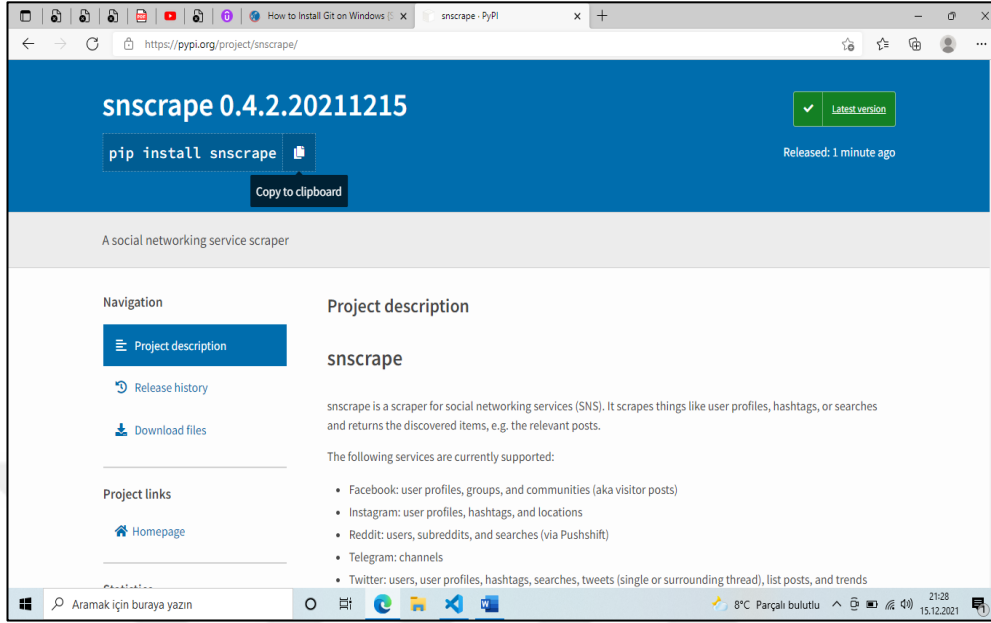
How to Install Git on Windows [ ×
snscrape · PyPI ×
+
https://pypi.org/project/snscrape/

snscrape 0.4.2.20211215

pip install snscrape

Copy to clipboard

Latest version

Released: 1 minute ago

A social networking service scraper

Navigation

Project description

Release history

Download files

Project links

Homepage

Statistics

Project description

snscrape

snscrape is a scraper for social networking services (SNS). It scrapes things like user profiles, hashtags, or searches and returns the discovered items, e.g. the relevant posts.

The following services are currently supported:

- Facebook: user profiles, groups, and communities (aka visitor posts)
- Instagram: user profiles, hashtags, and locations
- Reddit: users, subreddits, and searches (via Pushshift)
- Telegram: channels
- Twitter: users, user profiles, hashtags, searches, tweets (single or surrounding thread), list posts, and trends

Aramak için buraya yazın

8°C Parçalı bulutlu

21:28
15.12.2021